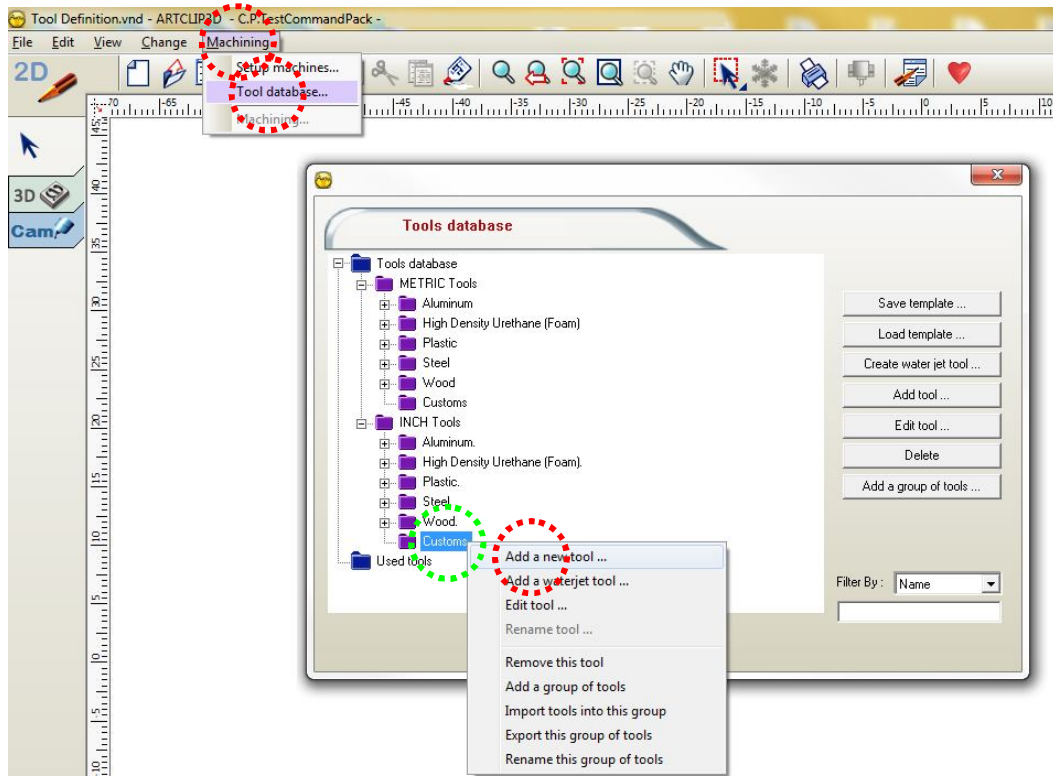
Tool Definition.vnd - ARTCLIP3D - C.P.TestCommandPack -

File Edit View Change Machining

Setup machines...
Tool database...
Machining...

2D

3D

Cam

-70 -65 -45 -40 -35 -30 -25 -20 -15 -10 -5 0 5 10

45 40 35 30 25 20 15 10 5 0 -5 -10

Tools database

Tools database
METRIC Tools
Aluminum
High Density Urethane (Foam)
Plastic
Steel
Wood
Customs
INCH Tools
Aluminum.
High Density Urethane (Foam).
Plastic.
Steel.
Wood.
Customs
Used tools

Save template ...
Load template ...
Create water jet tool ...
Add tool ...
Edit tool ...
Delete
Add a group of tools ...

Add a new tool ...
Add a waterjet tool ...
Edit tool ...
Rename tool ...
Remove this tool
Add a group of tools
Import tools into this group
Export this group of tools
Rename this group of tools

Filter By : Name